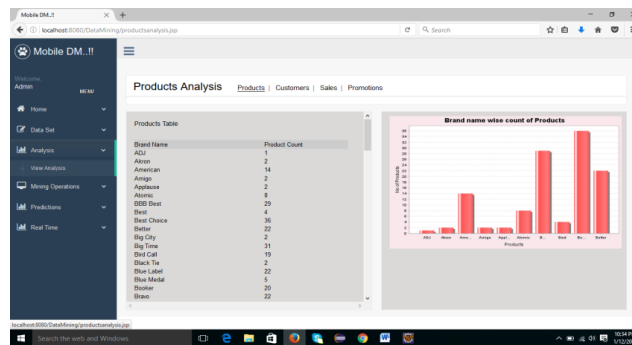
Mobile DM..!!
localhost:8080/DataMining/productsanalysis.jsp
Search

Mobile DM..!!

Welcome,
Admin
MENU

Home
Data Set
Analysis
View Analysis
Mining Operations
Predictions
Real Time

Products Analysis Products | Customers | Sales | Promotions

Products Table

| Brand Name | Product Count |
|---|---|
| ADJ | 1 |
| Akron | 2 |
| American | 14 |
| Amigo | 2 |
| Applause | 2 |
| Atomic | 8 |
| BBB Best | 29 |
| Best | 4 |
| Best Choice | 36 |
| Better | 22 |
| Big City | 2 |
| Big Time | 31 |
| Bird Call | 19 |
| Black Tie | 2 |
| Blue Label | 22 |
| Blue Medal | 5 |
| Booker | 20 |
| Bravo | 22 |

Brand name wise count of Products
No of Products
ADJ Akron Ame.. Amigo Appl.. Atomic B.. Best Bu.. Better
Products

localhost:8080/DataMining/productsanalysis.jsp
Search the web and Windows
10:34 P
1/12/20